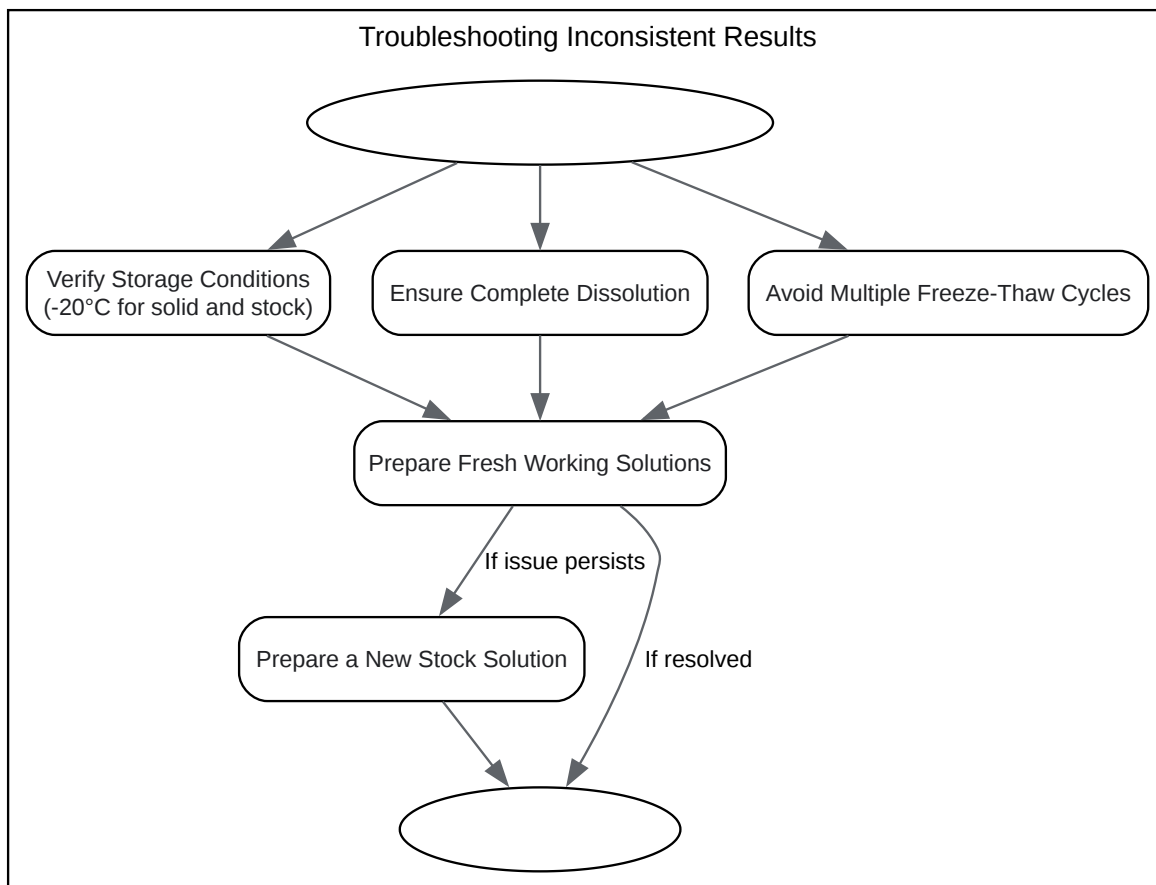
Troubleshooting Inconsistent Results

Verify Storage Conditions (-20°C for solid and stock)

Ensure Complete Dissolution

Avoid Multiple Freeze-Thaw Cycles

Prepare Fresh Working Solutions

If issue persists

Prepare a New Stock Solution

If resolved